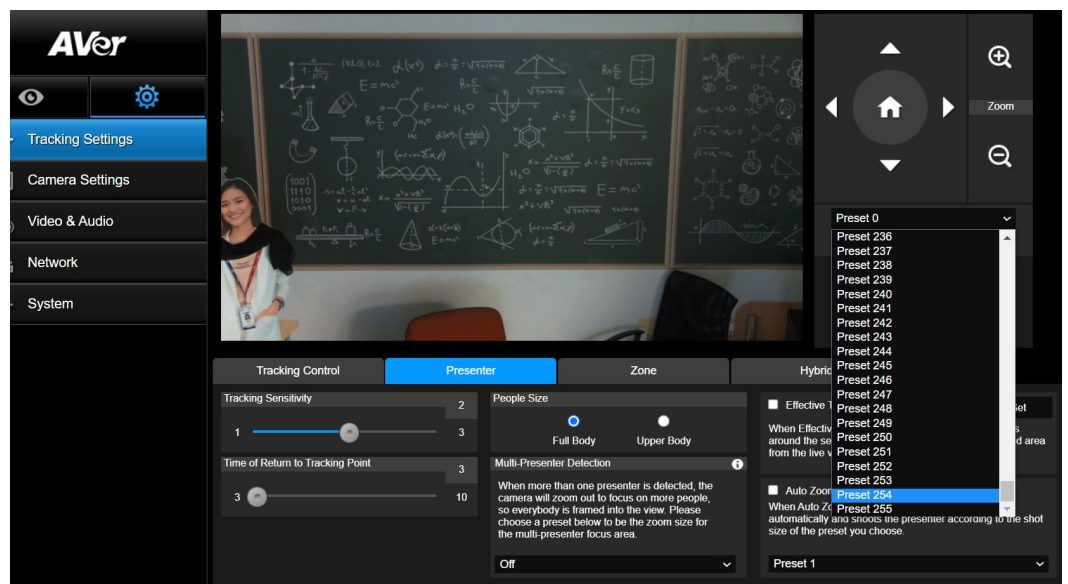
AVer

Tracking Settings
Camera Settings
Video & Audio
Network
System

Zoom

Preset 0
Preset 236
Preset 237
Preset 238
Preset 239
Preset 240
Preset 241
Preset 242
Preset 243
Preset 244
Preset 245
Preset 246
Preset 247
Preset 248
Preset 249
Preset 250
Preset 251
Preset 252
Preset 253
Preset 254
Preset 255

Tracking Control
Presenter
Zone
Hybrid

Tracking Sensitivity
2
1
3

Time of Return to Tracking Point
3
3
10

People Size
Full Body
Upper Body

Multi-Presenter Detection
When more than one presenter is detected, the camera will zoom out to focus on more people, so everybody is framed into the view. Please choose a preset below to be the zoom size for the multi-presenter focus area.
Off

Effective T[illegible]
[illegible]et
When Effectiv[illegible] around the se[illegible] from the live v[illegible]
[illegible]s
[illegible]d area

Auto Zoo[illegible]
When Auto Z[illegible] automatically and shoots the presenter according to the shot size of the preset you choose.
Preset 1